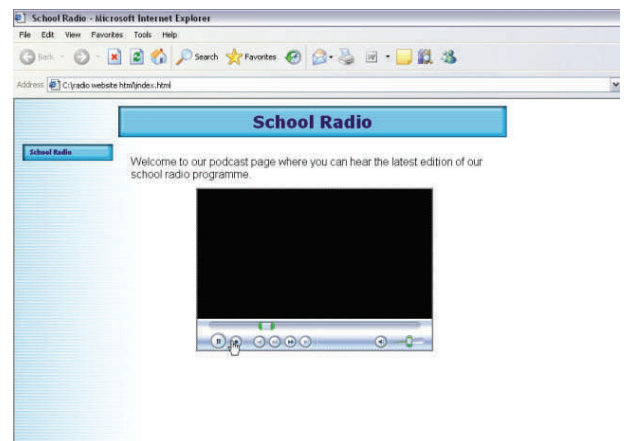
School Radio - Microsoft Internet Explorer

File Edit View Favorites Tools Help

Back Search Favorites

Address C:\radio website html\index.html

School Radio

School Radio

Welcome to our podcast page where you can hear the latest edition of our school radio programme.